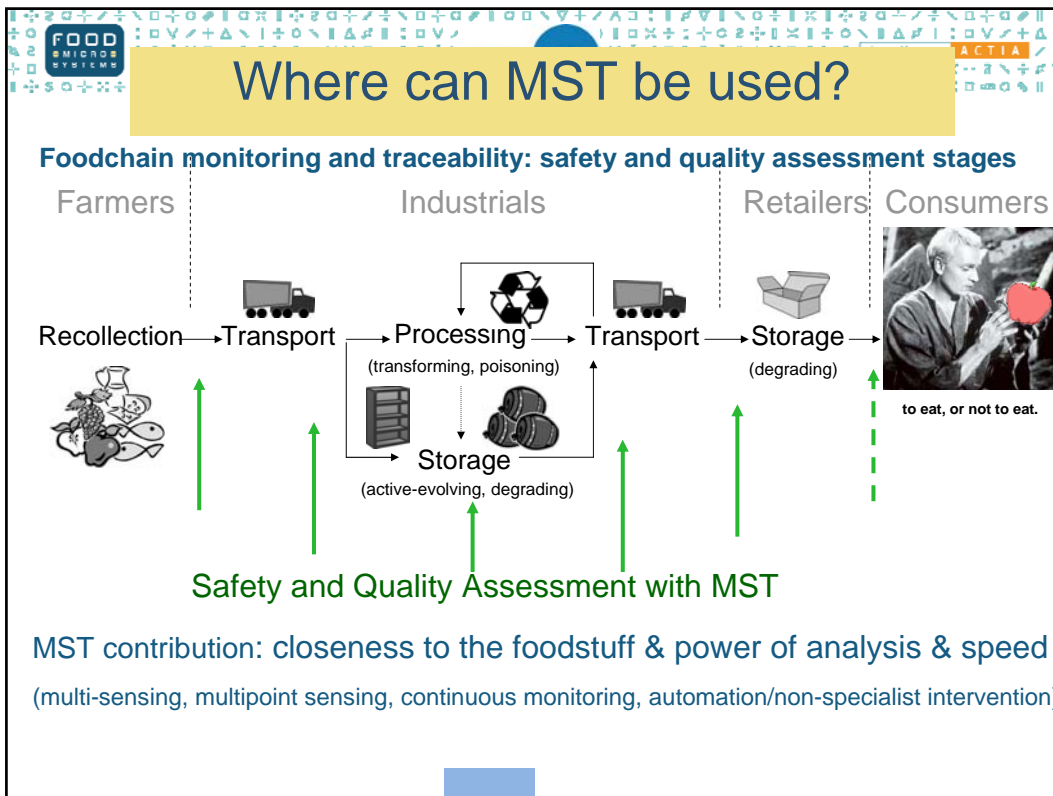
FOOD
MICROS
SYSTEMS

ACTIA

Where can MST be used?

Foodchain monitoring and traceability: safety and quality assessment stages

Farmers

Industrials

Retailers

Consumers

Recollection → Transport → Processing (transforming, poisoning) → Transport → Storage (degrading) →

Storage
(active-evolving, degrading)

to eat, or not to eat.

Safety and Quality Assessment with MST

MST contribution: closeness to the foodstuff & power of analysis & speed

(multi-sensing, multipoint sensing, continuous monitoring, automation/non-specialist intervention)